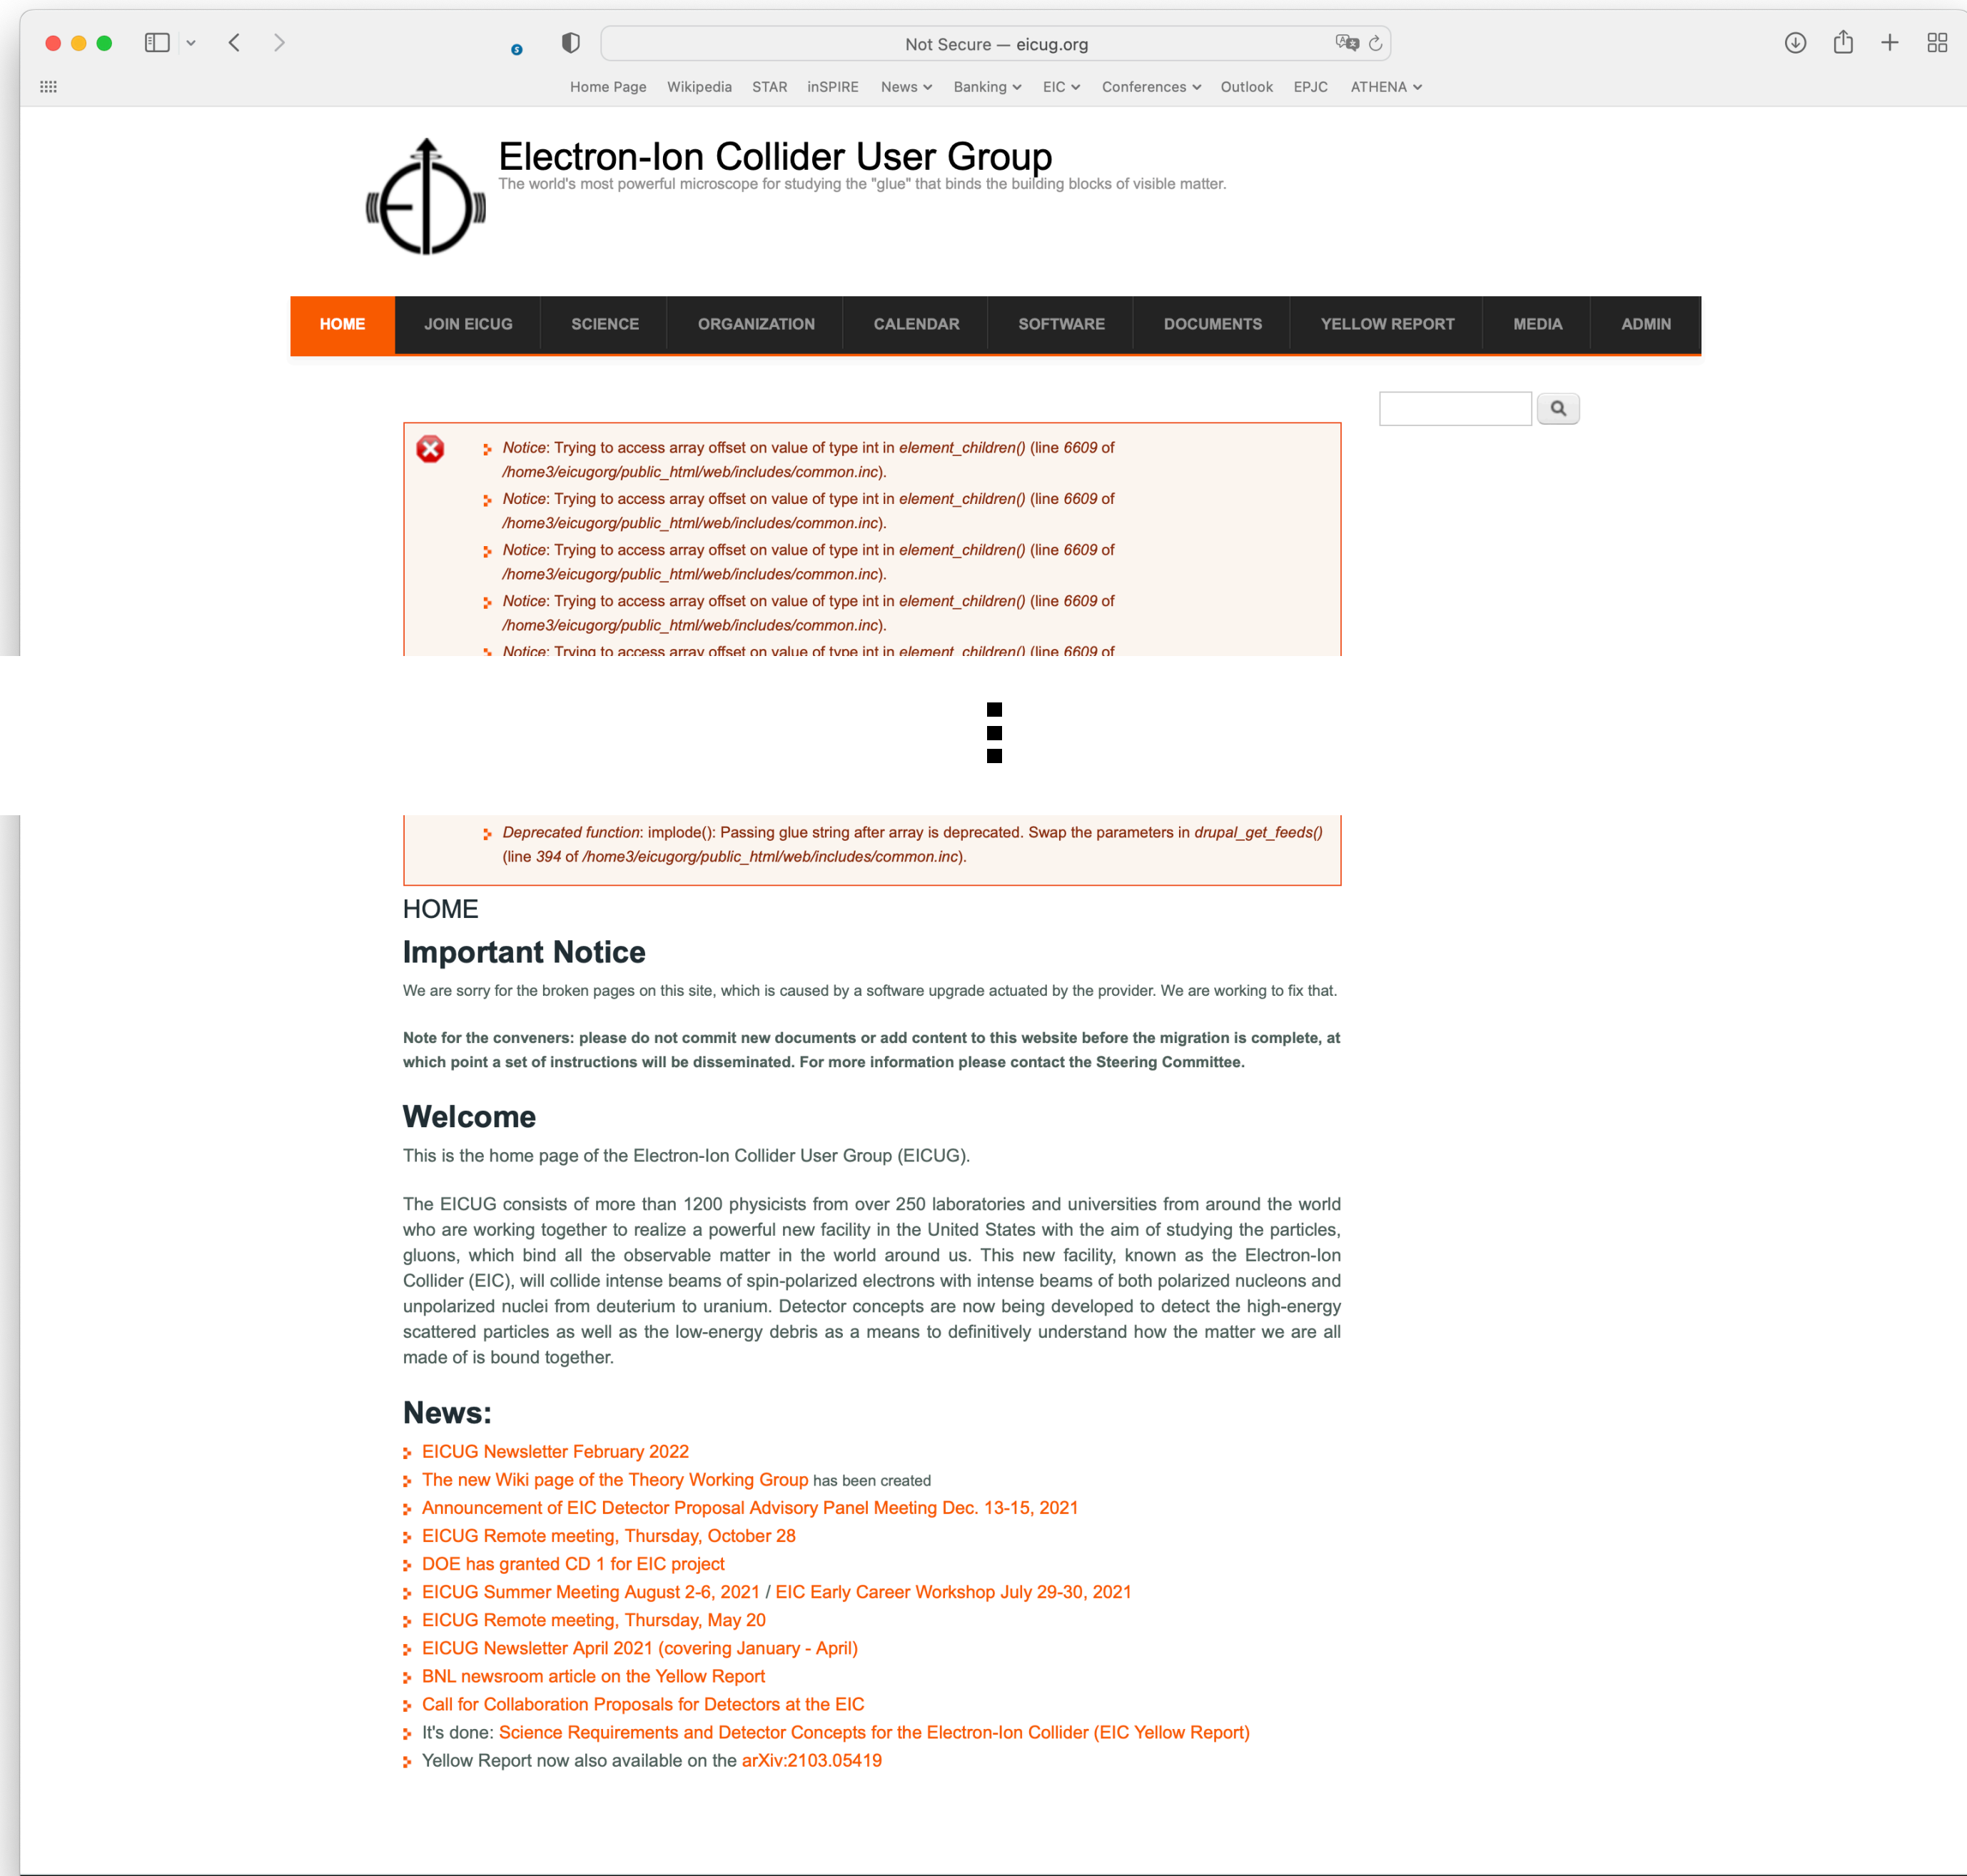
Not Secure — eicug.org

Home Page Wikipedia STAR inSPIRE News Banking EIC Conferences Outlook EPJC ATHENA

Electron-Ion Collider User Group
The world's most powerful microscope for studying the "glue" that binds the building blocks of visible matter.

HOME JOIN EICUG SCIENCE ORGANIZATION CALENDAR SOFTWARE DOCUMENTS YELLOW REPORT MEDIA ADMIN

Notice: Trying to access array offset on value of type int in element_children() (line 6609 of /home3/eicugorg/public_html/web/includes/common.inc).
Notice: Trying to access array offset on value of type int in element_children() (line 6609 of /home3/eicugorg/public_html/web/includes/common.inc).
Notice: Trying to access array offset on value of type int in element_children() (line 6609 of /home3/eicugorg/public_html/web/includes/common.inc).
Notice: Trying to access array offset on value of type int in element_children() (line 6609 of /home3/eicugorg/public_html/web/includes/common.inc).
Notice: Trying to access array offset on value of type int in element_children() (line 6609 of

Deprecated function: implode(): Passing glue string after array is deprecated. Swap the parameters in drupal_get_feeds() (line 394 of /home3/eicugorg/public_html/web/includes/common.inc).

HOME

Important Notice

We are sorry for the broken pages on this site, which is caused by a software upgrade actuated by the provider. We are working to fix that.

Note for the conveners: please do not commit new documents or add content to this website before the migration is complete, at which point a set of instructions will be disseminated. For more information please contact the Steering Committee.

Welcome

This is the home page of the Electron-Ion Collider User Group (EICUG).

The EICUG consists of more than 1200 physicists from over 250 laboratories and universities from around the world who are working together to realize a powerful new facility in the United States with the aim of studying the particles, gluons, which bind all the observable matter in the world around us. This new facility, known as the Electron-Ion Collider (EIC), will collide intense beams of spin-polarized electrons with intense beams of both polarized nucleons and unpolarized nuclei from deuterium to uranium. Detector concepts are now being developed to detect the high-energy scattered particles as well as the low-energy debris as a means to definitively understand how the matter we are all made of is bound together.

News:

EICUG Newsletter February 2022
The new Wiki page of the Theory Working Group has been created
Announcement of EIC Detector Proposal Advisory Panel Meeting Dec. 13-15, 2021
EICUG Remote meeting, Thursday, October 28
DOE has granted CD 1 for EIC project
EICUG Summer Meeting August 2-6, 2021 / EIC Early Career Workshop July 29-30, 2021
EICUG Remote meeting, Thursday, May 20
EICUG Newsletter April 2021 (covering January - April)
BNL newsroom article on the Yellow Report
Call for Collaboration Proposals for Detectors at the EIC
It's done: Science Requirements and Detector Concepts for the Electron-Ion Collider (EIC Yellow Report)
Yellow Report now also available on the arXiv:2103.05419